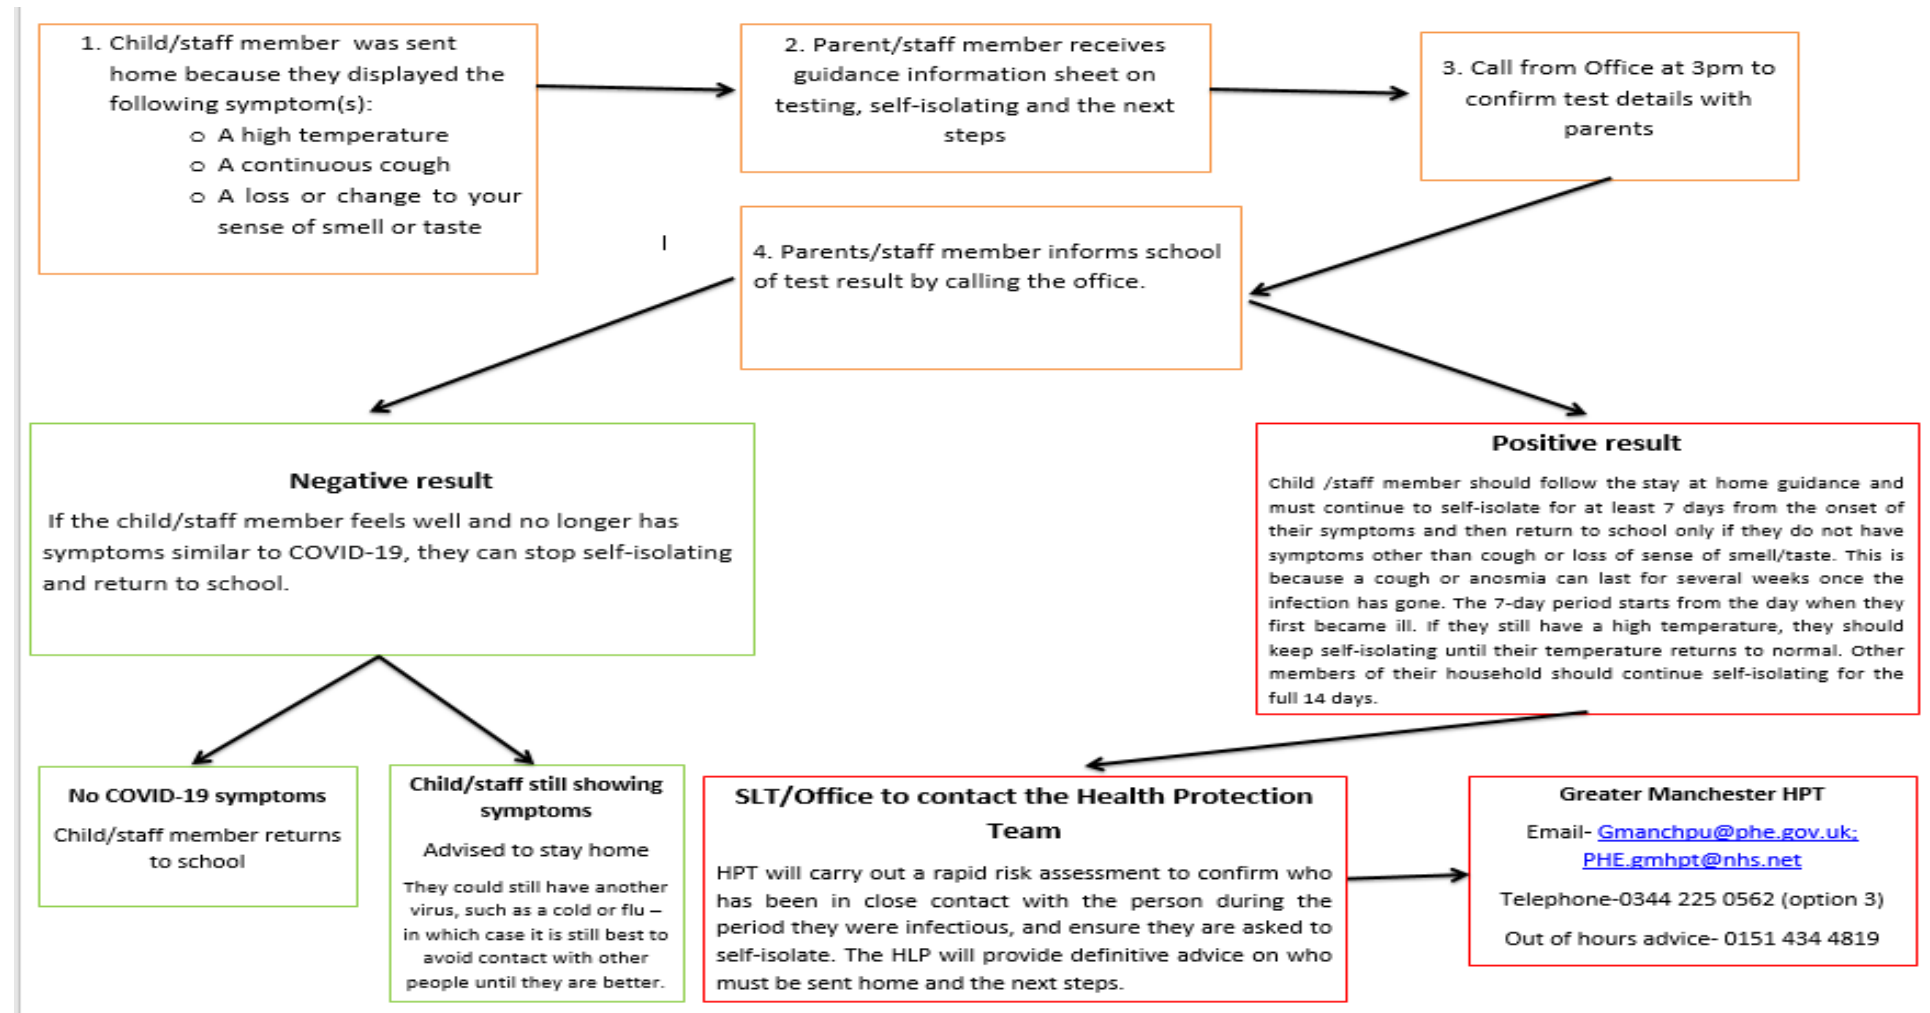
1. Child/staff member was sent home because they displayed the following symptom(s):
- A high temperature
- A continuous cough
- A loss or change to your sense of smell or taste

2. Parent/staff member receives guidance information sheet on testing, self-isolating and the next steps

3. Call from Office at 3pm to confirm test details with parents

4. Parents/staff member informs school of test result by calling the office.

Negative result
If the child/staff member feels well and no longer has symptoms similar to COVID-19, they can stop self-isolating and return to school.

Positive result
Child /staff member should follow the stay at home guidance and must continue to self-isolate for at least 7 days from the onset of their symptoms and then return to school only if they do not have symptoms other than cough or loss of sense of smell/taste. This is because a cough or anosmia can last for several weeks once the infection has gone. The 7-day period starts from the day when they first became ill. If they still have a high temperature, they should keep self-isolating until their temperature returns to normal. Other members of their household should continue self-isolating for the full 14 days.

No COVID-19 symptoms
Child/staff member returns to school

Child/staff still showing symptoms
Advised to stay home
They could still have another virus, such as a cold or flu – in which case it is still best to avoid contact with other people until they are better.

SLT/Office to contact the Health Protection Team
HPT will carry out a rapid risk assessment to confirm who has been in close contact with the person during the period they were infectious, and ensure they are asked to self-isolate. The HLP will provide definitive advice on who must be sent home and the next steps.

Greater Manchester HPT
Email- Gmanchpu@phe.gov.uk; PHE.gmhpt@nhs.net
Telephone-0344 225 0562 (option 3)
Out of hours advice- 0151 434 4819